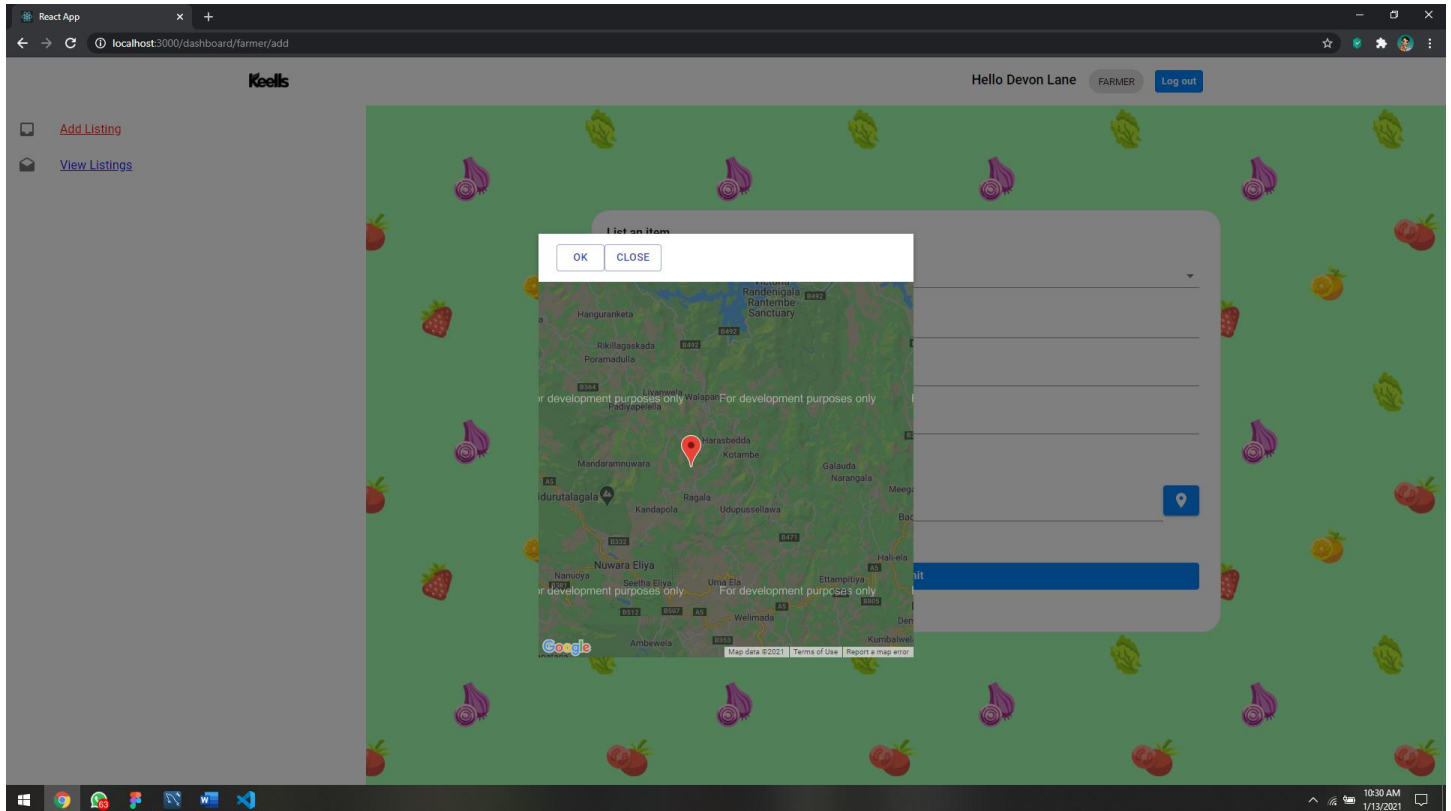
React App
localhost:3000/dashboard/farmer/add

Keells

Hello Devon Lane FARMER Log out

Add Listing

View Listings

List an item

OK CLOSE

Victoria Randenigala Rantembe Sanctuary
B492
Hanguranketa
B492
Rikillagaskada
B492
Poramadulla
B364
Liyanwela
r development purposes only Walapane For development purposes only
Padiyapelella
Harasbedda
Kotambe
Mandaramnuwara
Galauda
Narangala
A5
Meega
idurutalagala
Ragala
Kandapola
Udupussellawa
Bac
B332
B471
Hali-ela
Nuwara Eliya
A5
Nanuoya
Seetha Eliya
Uma Ela
Ettampitiya
r development purposes only For development purposes only
B513
B507
A5
A5
B605
Welimada
Den
B353
Kumbalwel
Ambewela
Google
Map data ©2021 Terms of Use Report a map error

nit

63

10:30 AM
1/13/2021